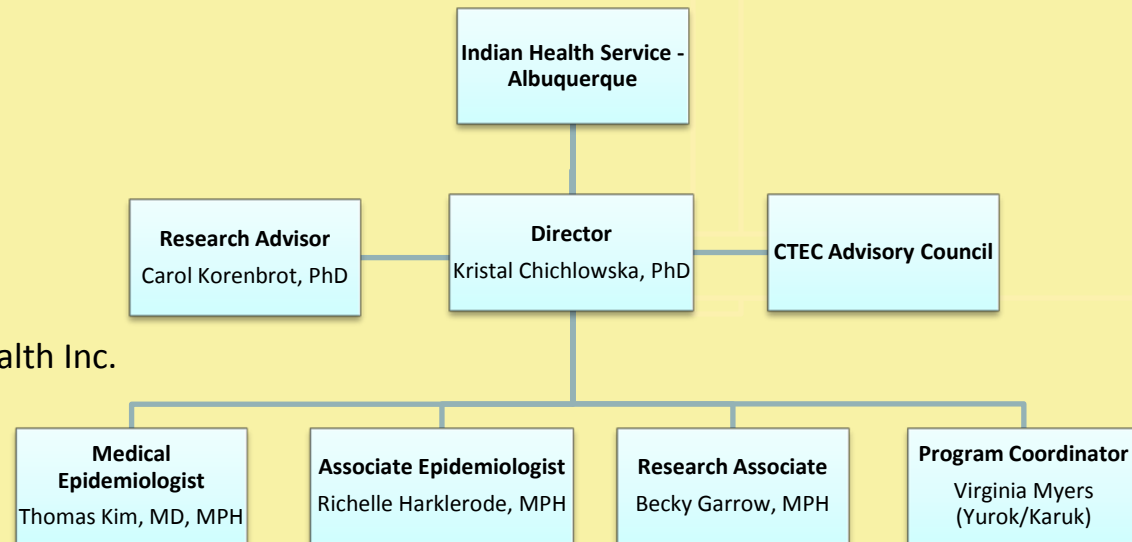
Indian Health Service - Albuquerque

Research Advisor
Carol Korenbrot, PhD

Director
Kristal Chichlowska, PhD

CTEC Advisory Council

alth Inc.

Medical Epidemiologist
Thomas Kim, MD, MPH

Associate Epidemiologist
Richelle Harklerode, MPH

Research Associate
Becky Garrow, MPH

Program Coordinator
Virginia Myers (Yurok/Karuk)